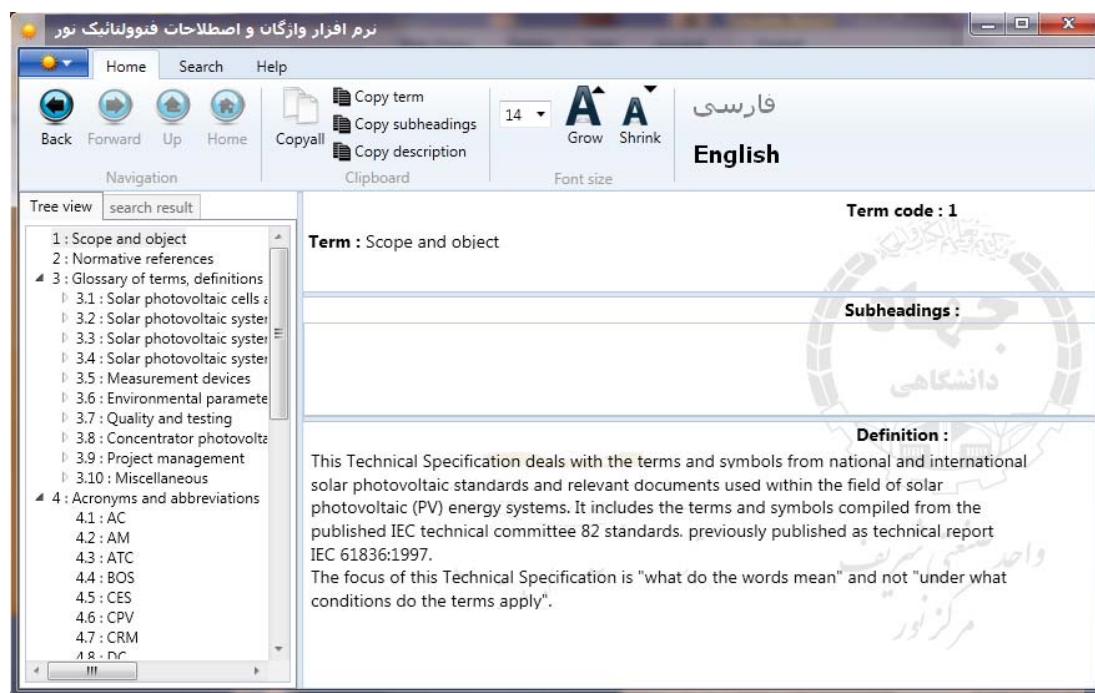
نرم افزار واژگان و اصطلاحات فتوولتائیک نور

Home Search Help

Back Forward Up Home
Navigation

Copyall
Copy term
Copy subheadings
Copy description
Clipboard

14
Grow Shrink
Font size

فارسی
English

Tree view search result

1 : Scope and object
2 : Normative references
3 : Glossary of terms, definitions
3.1 : Solar photovoltaic cells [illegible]
3.2 : Solar photovoltaic syster
3.3 : Solar photovoltaic syster
3.4 : Solar photovoltaic syster
3.5 : Measurement devices
3.6 : Environmental paramete
3.7 : Quality and testing
3.8 : Concentrator photovolta
3.9 : Project management
3.10 : Miscellaneous
4 : Acronyms and abbreviations
4.1 : AC
4.2 : AM
4.3 : ATC
4.4 : BOS
4.5 : CES
4.6 : CPV
4.7 : CRM
4.8 : DC

Term code : 1

Term : Scope and object

Subheadings :

Definition :

This Technical Specification deals with the terms and symbols from national and international solar photovoltaic standards and relevant documents used within the field of solar photovoltaic (PV) energy systems. It includes the terms and symbols compiled from the published IEC technical committee 82 standards. previously published as technical report IEC 61836:1997.
The focus of this Technical Specification is "what do the words mean" and not "under what conditions do the terms apply".

جهاد دانشگاهی
واحد صنعتی شریف
مرکز نور